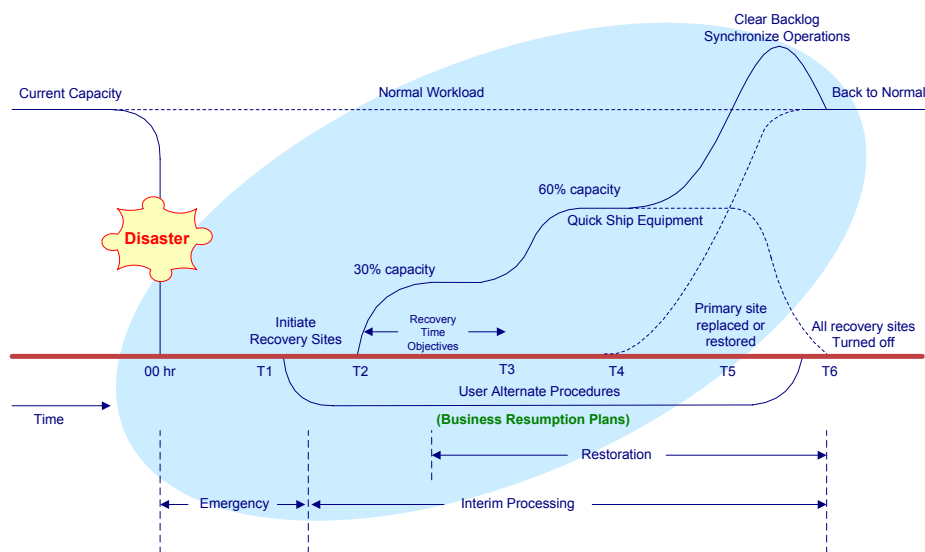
Clear Backlog
Synchronize Operations

Current Capacity

Normal Workload

Back to Normal

60% capacity

Quick Ship Equipment

Disaster

30% capacity

Primary site replaced or restored

Initiate Recovery Sites

Recovery Time Objectives

All recovery sites Turned off

00 hr

T1

T2

T3

T4

T5

T6

User Alternate Procedures

Time

(Business Resumption Plans)

Restoration

Emergency

Interim Processing